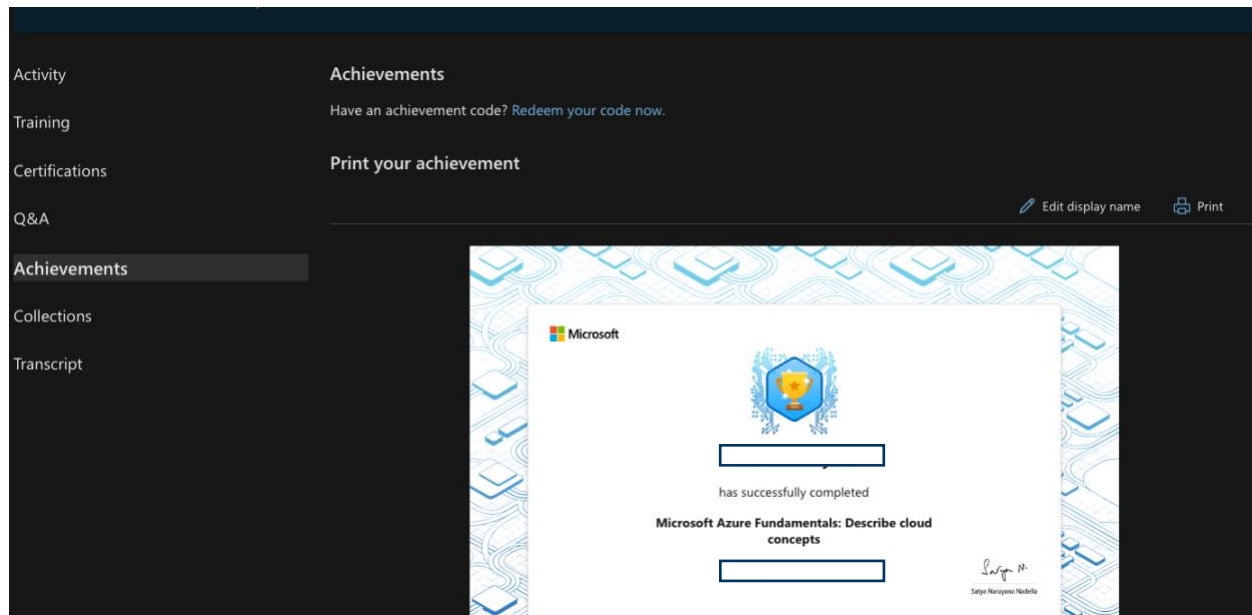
Activity

Training

Certifications

Q&A

Achievements

Collections

Transcript

Achievements

Have an achievement code? Redeem your code now.

Print your achievement

Edit display name

Print

Microsoft

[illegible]

has successfully completed

Microsoft Azure Fundamentals: Describe cloud concepts

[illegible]

Satya Narayana Nadella